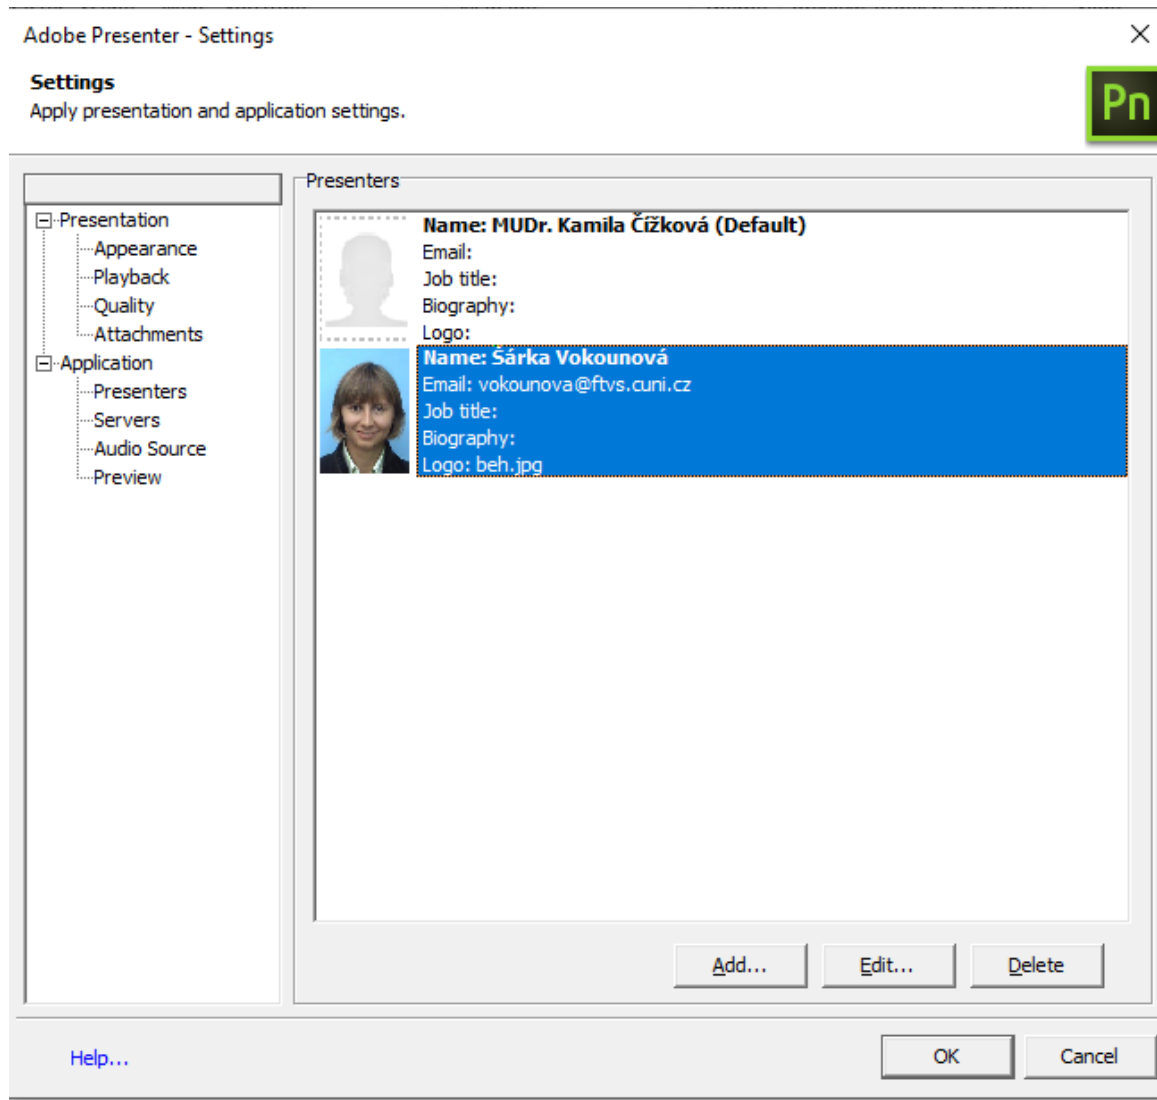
Adobe Presenter - Settings

Settings
Apply presentation and application settings.

Pn

Presentation
Appearance
Playback
Quality
Attachments
Application
Presenters
Servers
Audio Source
Preview

Presenters

Name: MUDr. Kamila Čížková (Default)
Email:
Job title:
Biography:
Logo:

Name: Šárka Vokounová
Email: vokounova@ftvs.cuni.cz
Job title:
Biography:
Logo: beh.jpg

Add... Edit... Delete

Help...

OK Cancel